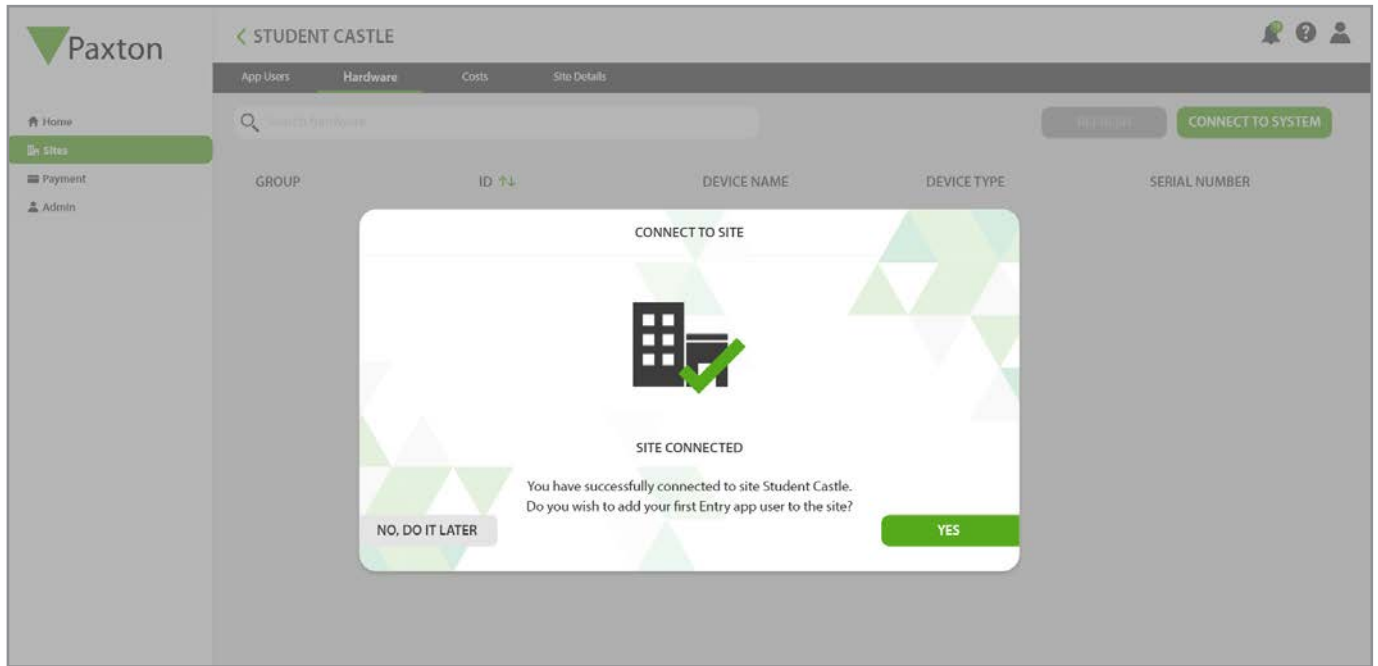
Paxton

< STUDENT CASTLE

App Users Hardware Costs Site Details

Home
Sites
Payment
Admin

Search hardware

REFRESH CONNECT TO SYSTEM

| GROUP | ID | DEVICE NAME | DEVICE TYPE | SERIAL NUMBER |
|---|---|---|---|---|

CONNECT TO SITE

SITE CONNECTED

You have successfully connected to site Student Castle. Do you wish to add your first Entry app user to the site?

NO, DO IT LATER

YES